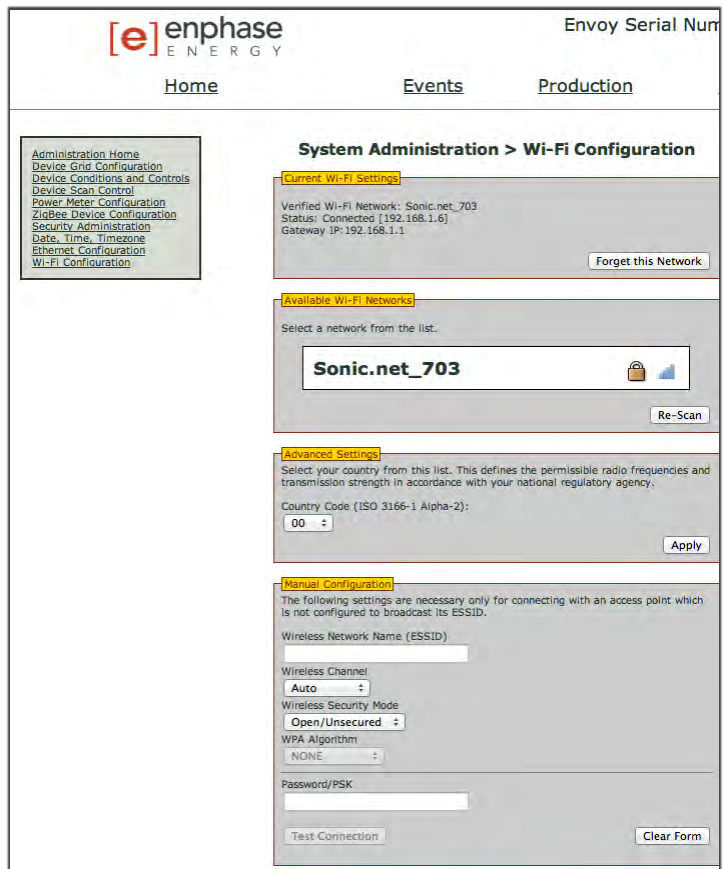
[e] enphase ENERGY

Envoy Serial Num

Home

Events

Production

Administration Home
Device Grid Configuration
Device Conditions and Controls
Device Scan Control
Power Meter Configuration
ZigBee Device Configuration
Security Administration
Date, Time, Timezone
Ethernet Configuration
Wi-Fi Configuration

System Administration > Wi-Fi Configuration

Current Wi-Fi Settings

Verified Wi-Fi Network: Sonic.net_703
Status: Connected [192.168.1.6]
Gateway IP: 192.168.1.1

Forget this Network

Available Wi-Fi Networks

Select a network from the list.

Sonic.net_703

Re-Scan

Advanced Settings

Select your country from this list. This defines the permissible radio frequencies and transmission strength in accordance with your national regulatory agency.

Country Code (ISO 3166-1 Alpha-2):

00

Apply

Manual Configuration

The following settings are necessary only for connecting with an access point which is not configured to broadcast its ESSID.

Wireless Network Name (ESSID)

Wireless Channel

Auto

Wireless Security Mode

Open/Unsecured

WPA Algorithm

NONE

Password/PSK

Test Connection

Clear Form